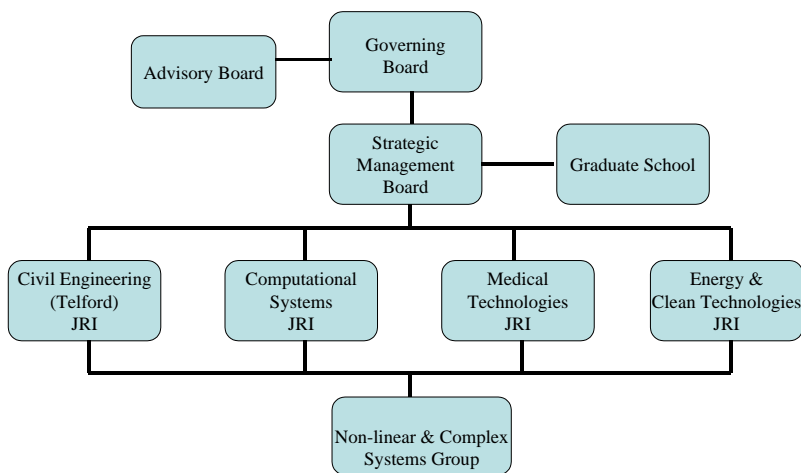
Advisory Board

Governing Board

Strategic Management Board

Graduate School

Civil Engineering (Telford) JRI

Computational Systems JRI

Medical Technologies JRI

Energy & Clean Technologies JRI

Non-linear & Complex Systems Group